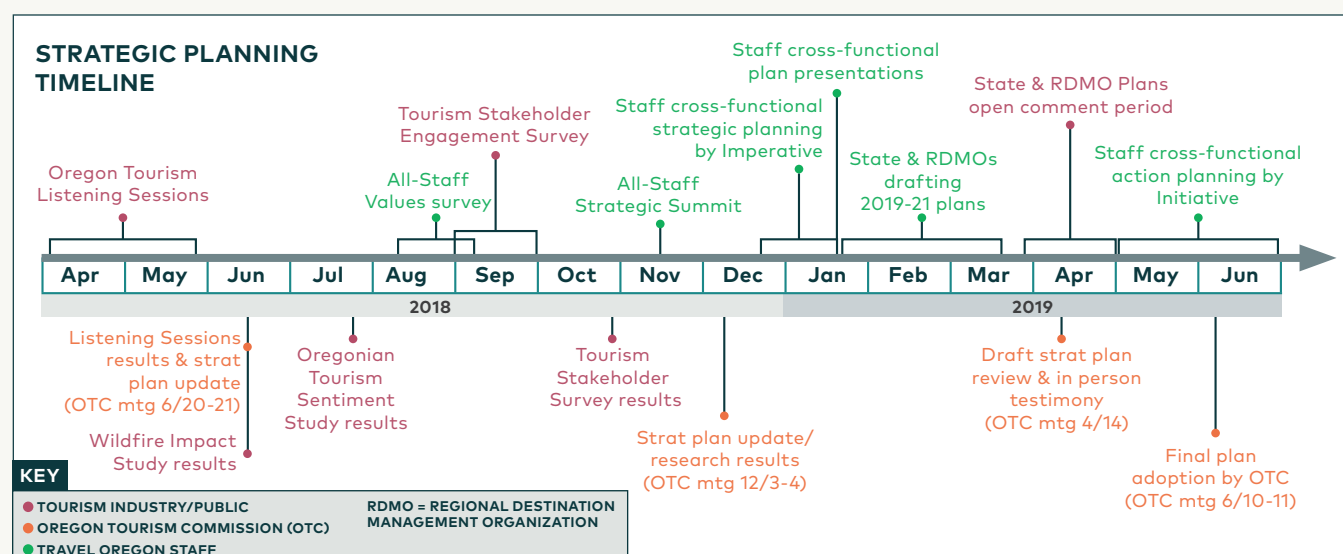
STRATEGIC PLANNING TIMELINE

Oregon Tourism Listening Sessions

All-Staff Values survey

Tourism Stakeholder Engagement Survey

All-Staff Strategic Summit

Staff cross-functional strategic planning by Imperative

Staff cross-functional plan presentations

State & RDMOs drafting 2019-21 plans

State & RDMO Plans open comment period

Staff cross-functional action planning by Initiative

| Apr | May | Jun | Jul | Aug | Sep | Oct | Nov | Dec | Jan | Feb | Mar | Apr | May | Jun |
|---|---|---|---|---|---|---|---|---|---|---|---|---|---|---|

2018

2019

Listening Sessions results & strat plan update (OTC mtg 6/20-21)

Wildfire Impact Study results

Oregonian Tourism Sentiment Study results

Tourism Stakeholder Survey results

Strat plan update/ research results (OTC mtg 12/3-4)

Draft strat plan review & in person testimony (OTC mtg 4/14)

Final plan adoption by OTC (OTC mtg 6/10-11)

KEY
TOURISM INDUSTRY/PUBLIC
OREGON TOURISM COMMISSION (OTC)
TRAVEL OREGON STAFF

RDMO = REGIONAL DESTINATION MANAGEMENT ORGANIZATION